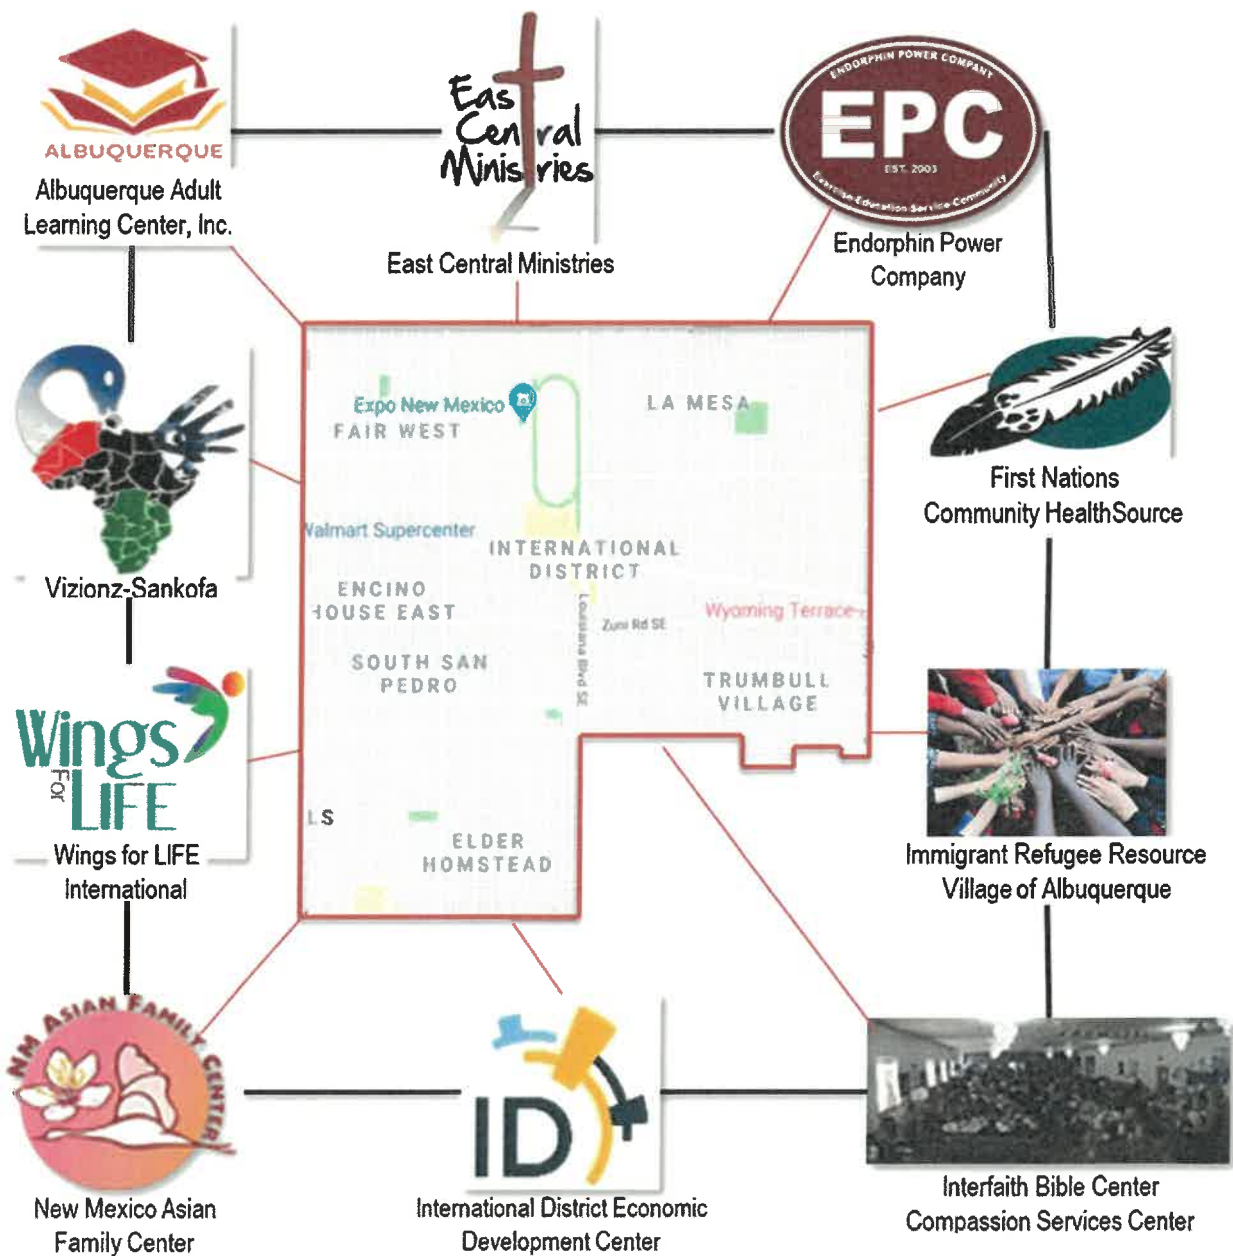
ALBUQUERQUE

Albuquerque Adult Learning Center, Inc.

East Central Ministries

East Central Ministries

ENDORPHIN POWER COMPANY

EPC

EST. 2003

Exercise Education Service Community

Endorphin Power Company

Expo New Mexico

FAIR WEST

LA MESA

Walmart Supercenter

INTERNATIONAL DISTRICT

ENCINO HOUSE EAST

Louisiana Blvd SE

Zuni Rd SE

Wyoming Terrace

SOUTH SAN PEDRO

TRUMBULL VILLAGE

LS

ELDER HOMSTEAD

Vizionz-Sankofa

First Nations Community HealthSource

Wings For LIFE

Wings for LIFE International

Immigrant Refugee Resource Village of Albuquerque

NM ASIAN FAMILY CENTER

New Mexico Asian Family Center

ID

International District Economic Development Center

Interfaith Bible Center Compassion Services Center